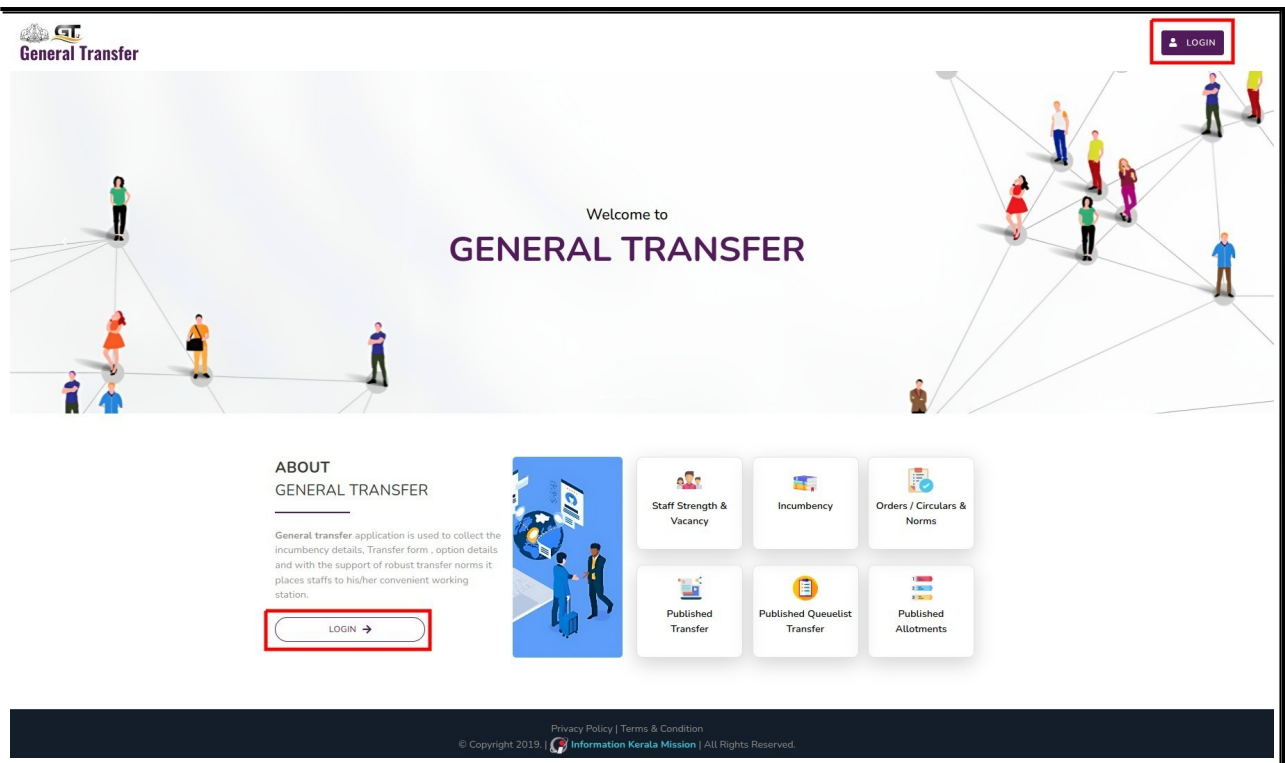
GT
General Transfer

LOGIN

Welcome to
GENERAL TRANSFER

ABOUT
GENERAL TRANSFER

General transfer application is used to collect the incumbency details, Transfer form , option details and with the support of robust transfer norms it places staffs to his/her convenient working station.

LOGIN →

Staff Strength & Vacancy

Incumbency

Orders / Circulars & Norms

Published Transfer

Published Queuelist Transfer

Published Allotments

Privacy Policy | Terms & Condition
© Copyright 2019. | Information Kerala Mission | All Rights Reserved.